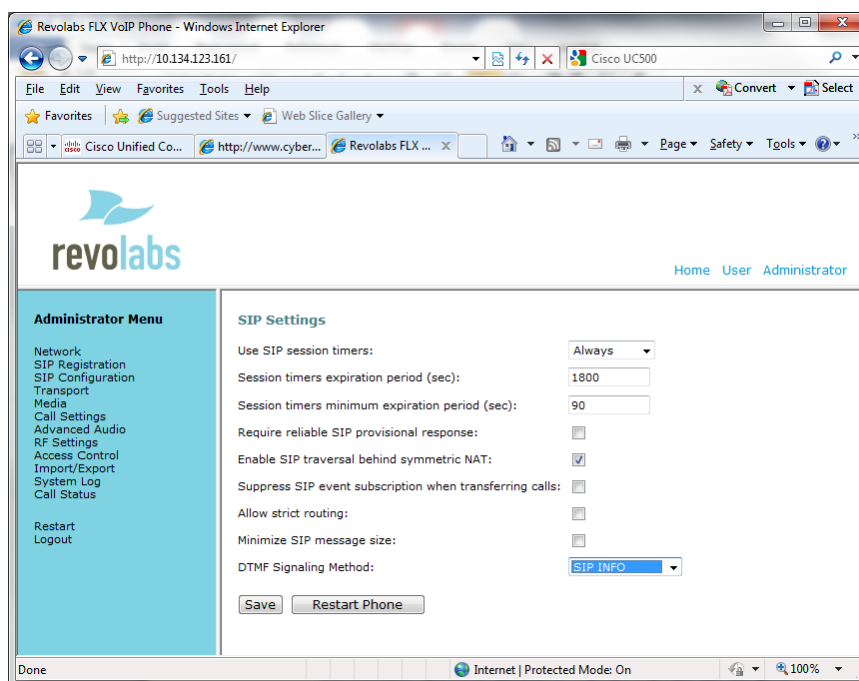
Revolabs FLX VoIP Phone - Windows Internet Explorer

http://10.134.123.161/

Cisco UC500

File Edit View Favorites Tools Help

Convert Select

Favorites Suggested Sites Web Slice Gallery

Cisco Unified Co... http://www.cyber... Revolabs FLX ...

Page Safety Tools

revolabs

Home User Administrator

Administrator Menu

Network
SIP Registration
SIP Configuration
Transport
Media
Call Settings
Advanced Audio
RF Settings
Access Control
Import/Export
System Log
Call Status

Restart
Logout

SIP Settings

| | |
|---|---|
| Use SIP session timers: | Always |
| Session timers expiration period (sec): | 1800 |
| Session timers minimum expiration period (sec): | 90 |
| Require reliable SIP provisional response: | |
| Enable SIP traversal behind symmetric NAT: | |
| Suppress SIP event subscription when transferring calls: | |
| Allow strict routing: | |
| Minimize SIP message size: | |
| DTMF Signaling Method: | SIP INFO |

Save Restart Phone

Done

Internet | Protected Mode: On

100%